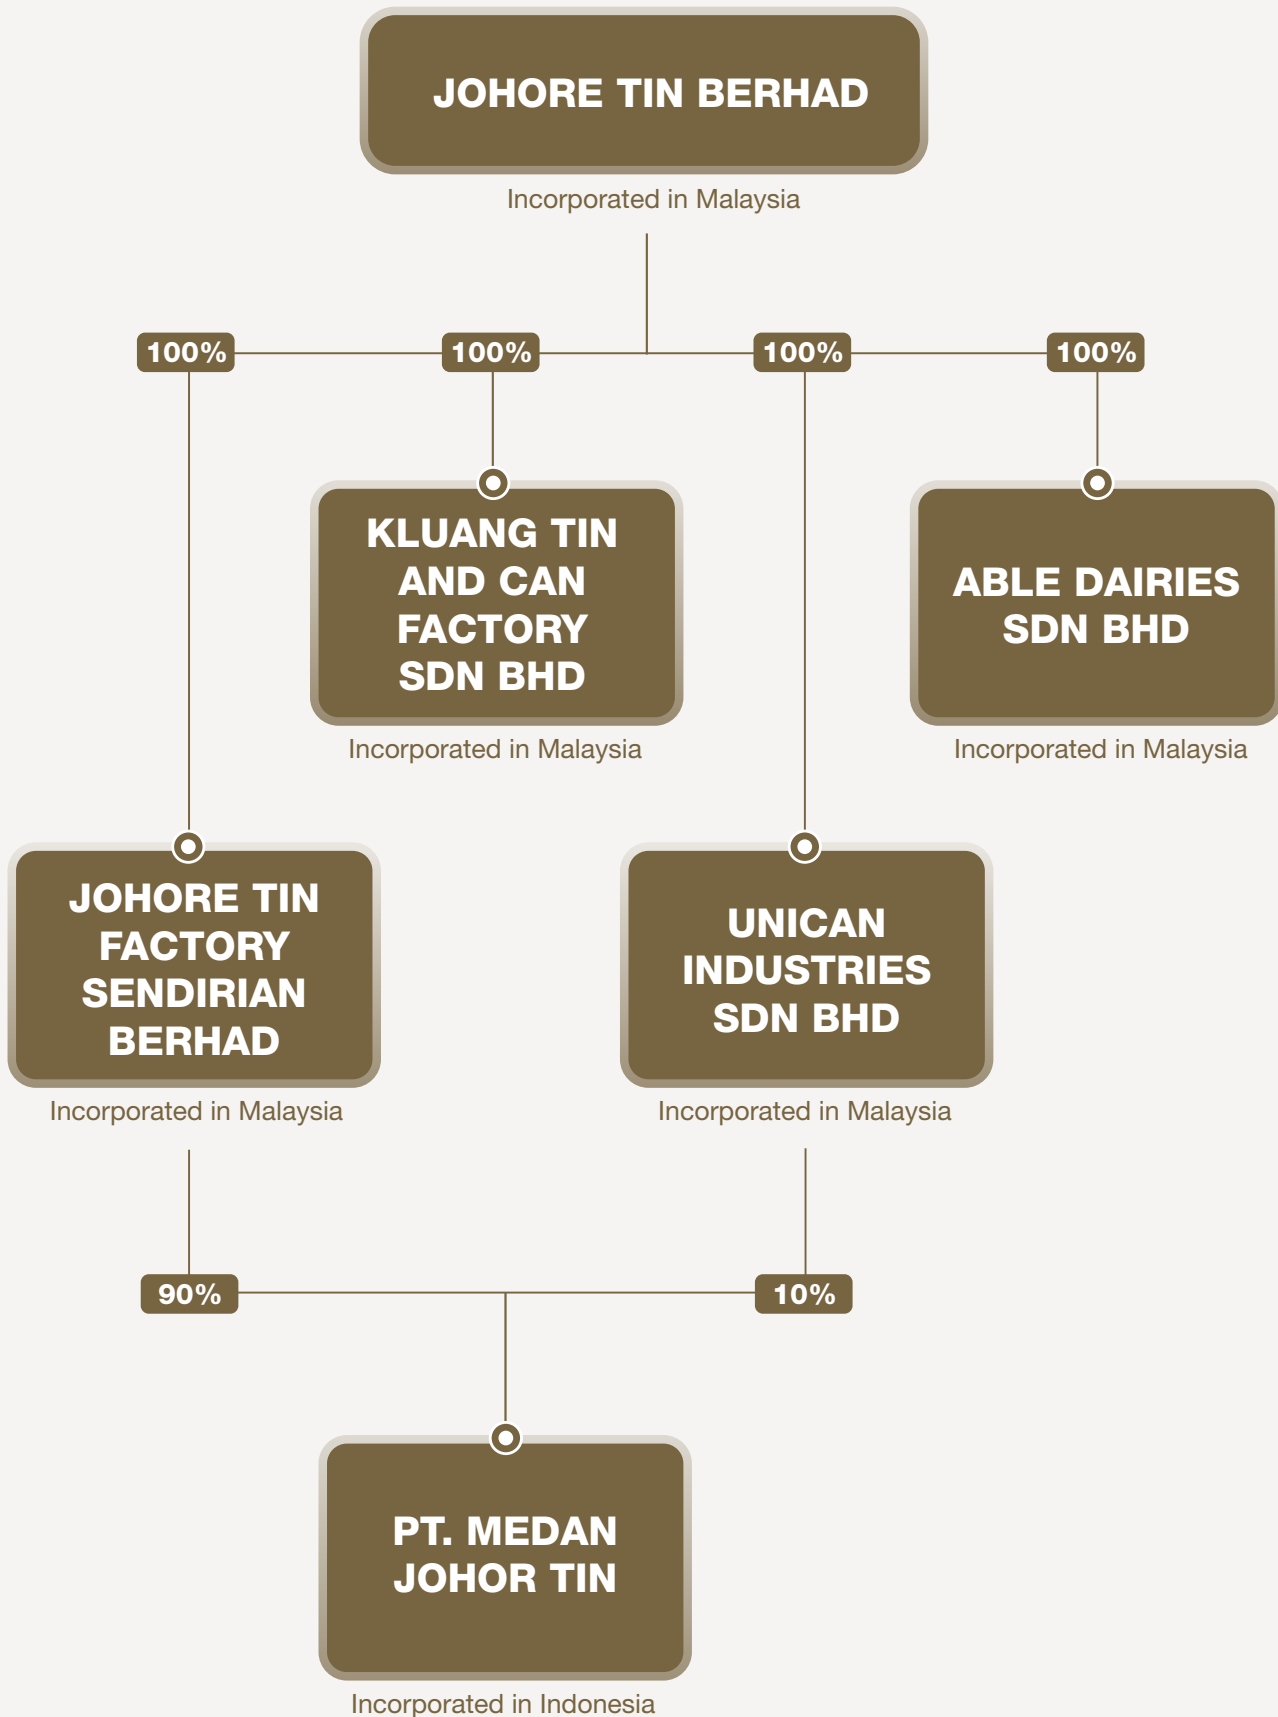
JOHORE TIN BERHAD

Incorporated in Malaysia

100%

100%

100%

100%

KLUANG TIN AND CAN FACTORY SDN BHD

Incorporated in Malaysia

ABLE DAIRIES SDN BHD

Incorporated in Malaysia

JOHORE TIN FACTORY SENDIRIAN BERHAD

Incorporated in Malaysia

UNICAN INDUSTRIES SDN BHD

Incorporated in Malaysia

90%

10%

PT. MEDAN JOHOR TIN

Incorporated in Indonesia